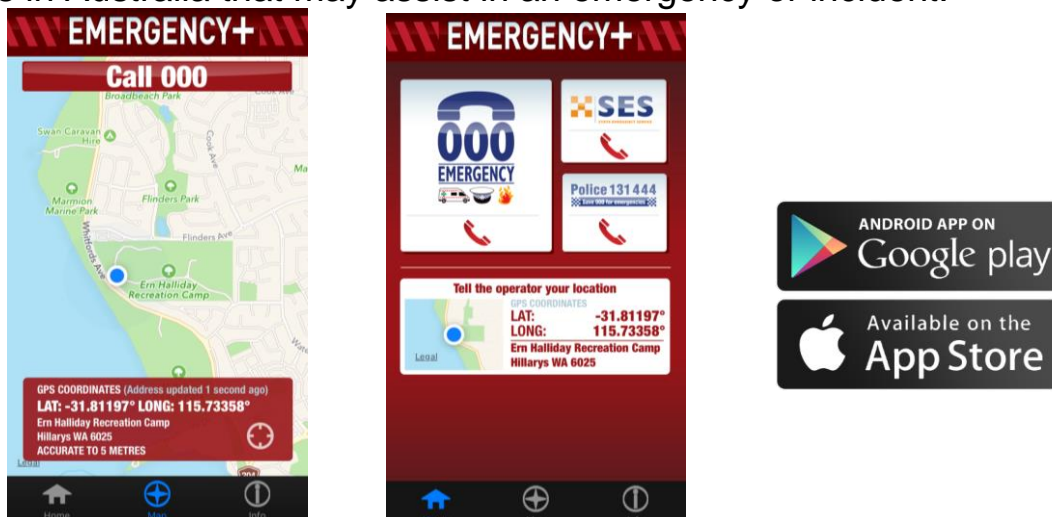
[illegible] in Australia that may assist in an emergency or incident.

EMERGENCY+

Call 000

Broadbeach Park

Swan Caravan Hire

Cook Ave

Marmion Marine Park

Flinders Park

Flinders Ave

Whitfords Ave

Ern Halliday Recreation Camp

GPS COORDINATES (Address updated 1 second ago)
LAT: -31.81197° LONG: 115.73358°
Ern Halliday Recreation Camp
Hillarys WA 6025
ACCURATE TO 5 METRES

Legal

Home Map Info

EMERGENCY+

000 EMERGENCY

SES

Police 131 444

Tell the operator your location
GPS COORDINATES
LAT: -31.81197°
LONG: 115.73358°
Ern Halliday Recreation Camp
Hillarys WA 6025

Legal

ANDROID APP ON
Google play

Available on the
App Store